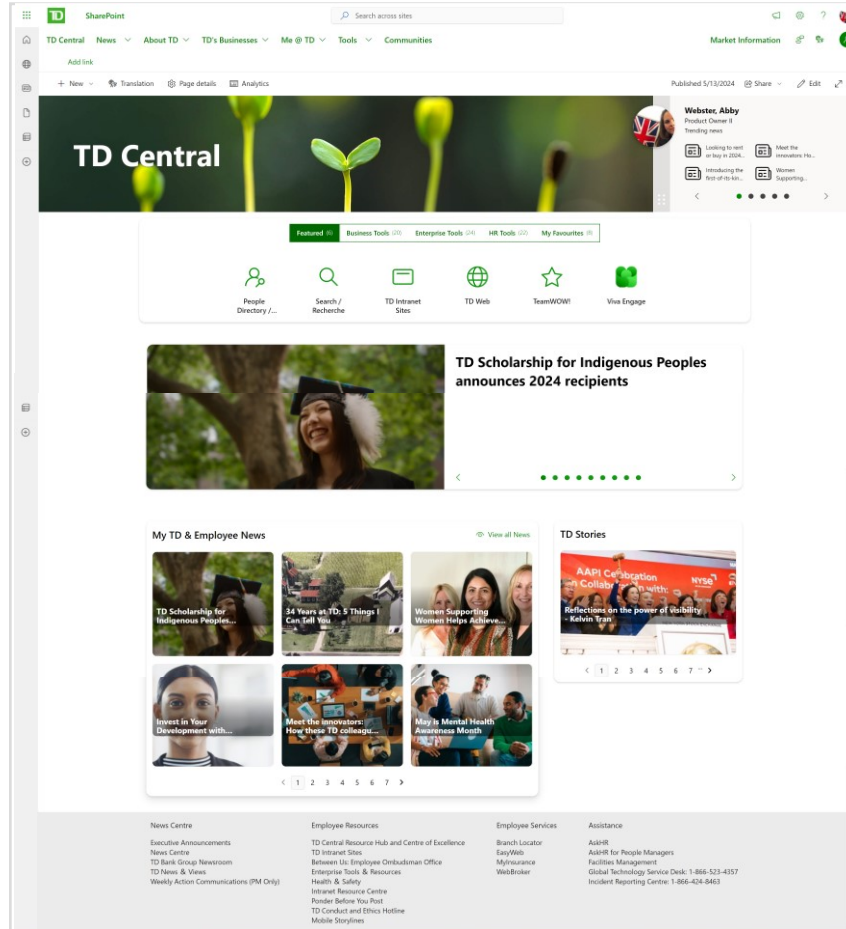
TD SharePoint

Search across sites

TD Central News About TD TD's Businesses Me @ TD Tools Communities

Market Information

Add link

+ New Translation Page details Analytics

Published 5/13/2024 Share Edit

TD Central

Webster, Abby
Product Owner II
Trending news

Looking to rent or buy in 2024...

Meet the innovators: Ho...

Introducing the first-of-its-kin...

Women Supporting...

Featured (6) Business Tools (20) Enterprise Tools (24) HR Tools (22) My Favourites (8)

People Directory /...

Search / Recherche

TD Intranet Sites

TD Web

TeamWOW!

Viva Engage

TD Scholarship for Indigenous Peoples announces 2024 recipients

My TD & Employee News

View all News

TD Scholarship for Indigenous Peoples...

34 Years at TD: 5 Things I Can Tell You

Women Supporting Women Helps Achieve...

Invest in Your Development with...

Meet the innovators: How these TD colleagu...

May is Mental Health Awareness Month

1 2 3 4 5 6 7

TD Stories

AAPI Celebration in Collaboration with: NYSE

Reflections on the power of visibility - Kelvin Tran

1 2 3 4 5 6 7

News Centre
Executive Announcements
News Centre
TD Bank Group Newsroom
TD News & Views
Weekly Action Communications (PM Only)

Employee Resources
TD Central Resource Hub and Centre of Excellence
TD Intranet Sites
Between Us: Employee Ombudsman Office
Enterprise Tools & Resources
Health & Safety
Intranet Resource Centre
Ponder Before You Post
TD Conduct and Ethics Hotline
Mobile Storylines

Employee Services
Branch Locator
EasyWeb
MyInsurance
WebBroker

Assistance
AskHR
AskHR for People Managers
Facilities Management
Global Technology Service Desk: 1-866-523-4357
Incident Reporting Centre: 1-866-424-8463